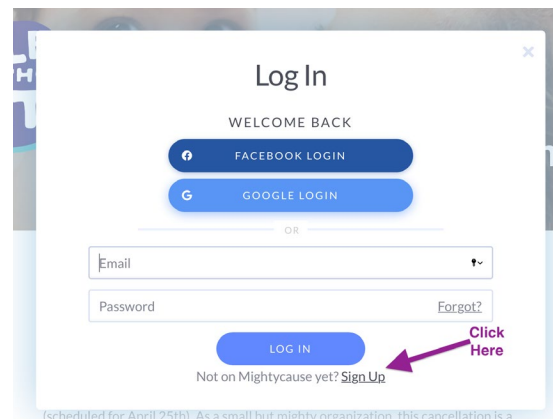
Log In

WELCOME BACK

FACEBOOK LOGIN

GOOGLE LOGIN

OR

Email

Password

Forgot?

LOG IN

Click Here

Not on Mightycause yet? Sign Up

(scheduled for April 25th). As a small but mighty organization, this cancellation is a